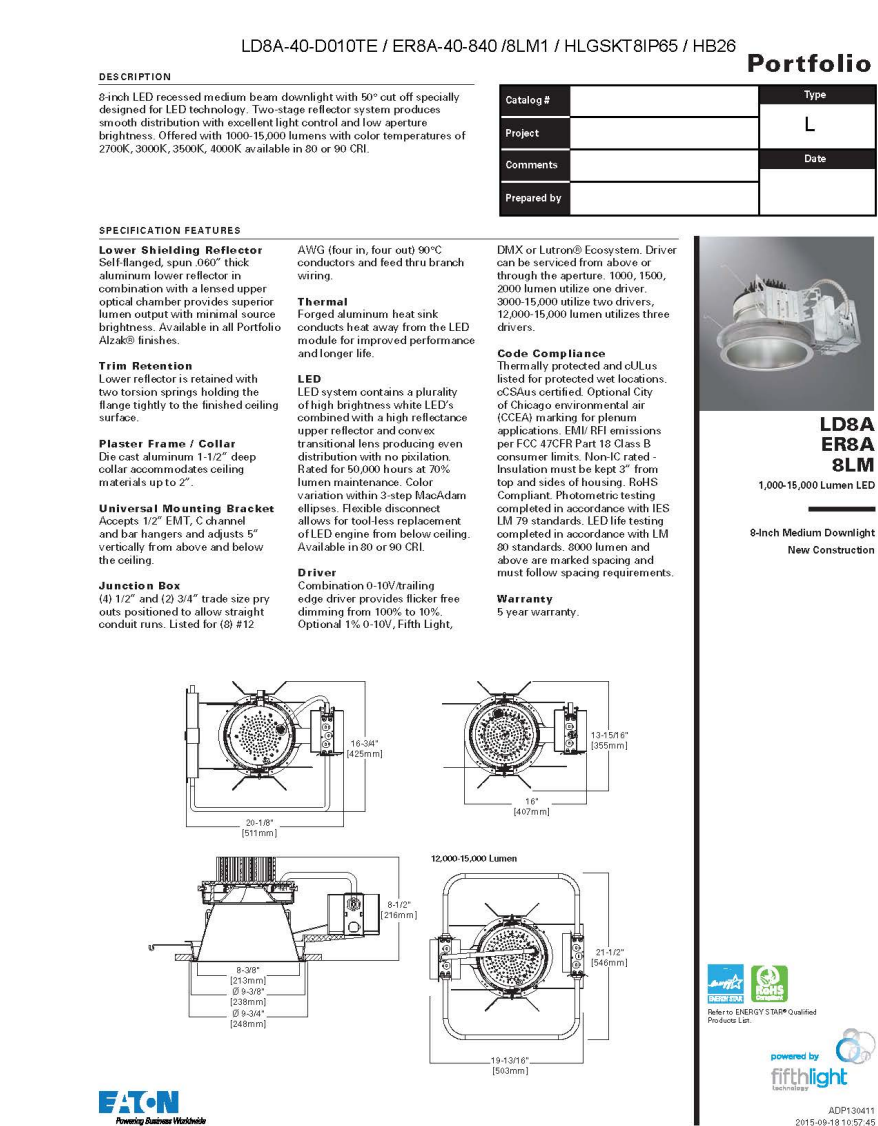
LD8A-40-D010TE / ER8A-40-840 /8LM1 / HLGSKT8IP65 / HB26

Portfolio

DESCRIPTION

8-inch LED recessed medium beam downlight with 50° cut off specially designed for LED technology. Two-stage reflector system produces smooth distribution with excellent light control and low aperture brightness. Offered with 1000-15,000 lumens with color temperatures of 2700K, 3000K, 3500K, 4000K available in 80 or 90 CRI.

| Catalog # | | Type |
|---|---|---|
| Project | | L |
| Comments | | Date |
| Prepared by | | |

SPECIFICATION FEATURES

Lower Shielding Reflector
Self-flanged, spun .060" thick aluminum lower reflector in combination with a lensed upper optical chamber provides superior lumen output with minimal source brightness. Available in all Portfolio Alzak® finishes.

Trim Retention
Lower reflector is retained with two torsion springs holding the flange tightly to the finished ceiling surface.

Plaster Frame / Collar
Die cast aluminum 1-1/2" deep collar accommodates ceiling materials up to 2".

Universal Mounting Bracket
Accepts 1/2" EMT, C channel and bar hangers and adjusts 5" vertically from above and below the ceiling.

Junction Box
(4) 1/2" and (2) 3/4" trade size pry outs positioned to allow straight conduit runs. Listed for (8) #12 AWG (four in, four out) 90°C conductors and feed thru branch wiring.

Thermal
Forged aluminum heat sink conducts heat away from the LED module for improved performance and longer life.

LED
LED system contains a plurality of high brightness white LED's combined with a high reflectance upper reflector and convex transitional lens producing even distribution with no pixilation. Rated for 50,000 hours at 70% lumen maintenance. Color variation within 3-step MacAdam ellipses. Flexible disconnect allows for tool-less replacement of LED engine from below ceiling. Available in 80 or 90 CRI.

Driver
Combination 0-10V/trailing edge driver provides flicker free dimming from 100% to 10%. Optional 1% 0-10V, Fifth Light, DMX or Lutron® Ecosystem. Driver can be serviced from above or through the aperture. 1000, 1500, 2000 lumen utilize one driver. 3000-15,000 utilize two drivers, 12,000-15,000 lumen utilizes three drivers.

Code Compliance
Thermally protected and cULus listed for protected wet locations. cCSAus certified. Optional City of Chicago environmental air (CCEA) marking for plenum applications. EMI/ RFI emissions per FCC 47CFR Part 18 Class B consumer limits. Non-IC rated - Insulation must be kept 3" from top and sides of housing. RoHS Compliant. Photometric testing completed in accordance with IES LM 79 standards. LED life testing completed in accordance with LM 80 standards. 8000 lumen and above are marked spacing and must follow spacing requirements.

Warranty
5 year warranty.

LD8A
ER8A
8LM
1,000-15,000 Lumen LED

8-Inch Medium Downlight
New Construction

16-3/4"
[425mm]
20-1/8"
[511mm]
13-15/16"
[355mm]
16"
[407mm]
8-1/2"
[216mm]
8-3/8"
[213mm]
Ø 9-3/8"
[238mm]
Ø 9-3/4"
[248mm]
12,000-15,000 Lumen
21-1/2"
[546mm]
19-13/16"
[503mm]

ENERGY STAR
RoHS Compliant
Refer to ENERGY STAR® Qualified Products List.

powered by
fifthlight technology

EATON
Powering Business Worldwide

ADP130411
2015-09-18 10:57:45